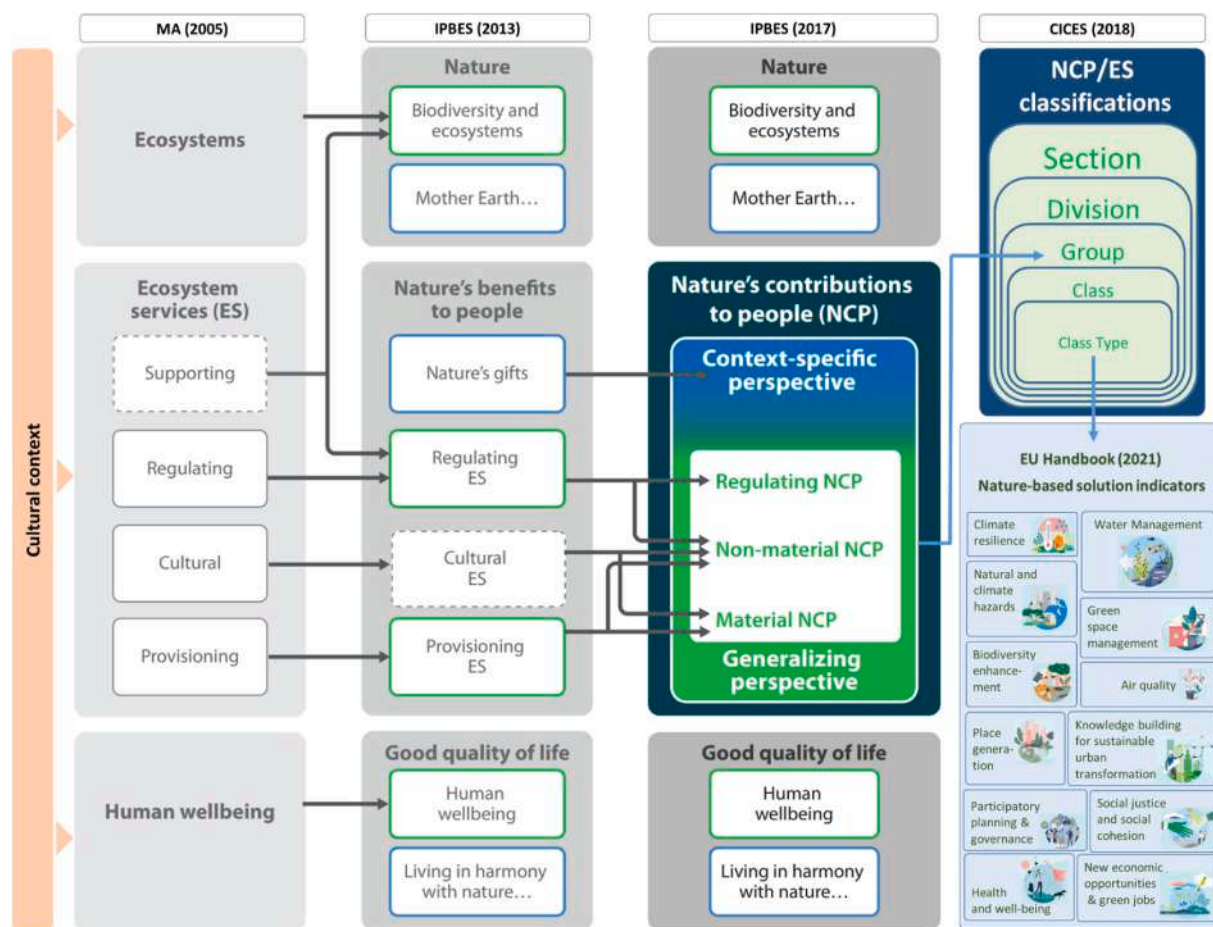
MA (2005)

IPBES (2013)

IPBES (2017)

CICES (2018)

Cultural context

Ecosystems

Nature

Biodiversity and ecosystems

Mother Earth…

Nature

Biodiversity and ecosystems

Mother Earth…

NCP/ES classifications

Section

Division

Group

Class

Class Type

Ecosystem services (ES)

Supporting

Regulating

Cultural

Provisioning

Nature's benefits to people

Nature's gifts

Regulating ES

Cultural ES

Provisioning ES

Nature's contributions to people (NCP)

Context-specific perspective

Regulating NCP

Non-material NCP

Material NCP

Generalizing perspective

EU Handbook (2021)

Nature-based solution indicators

Climate resilience

Water Management

Natural and climate hazards

Green space management

Biodiversity enhancement

Air quality

Place generation

Knowledge building for sustainable urban transformation

Participatory planning & governance

Social justice and social cohesion

Health and well-being

New economic opportunities & green jobs

Human wellbeing

Good quality of life

Human wellbeing

Living in harmony with nature…

Good quality of life

Human wellbeing

Living in harmony with nature…